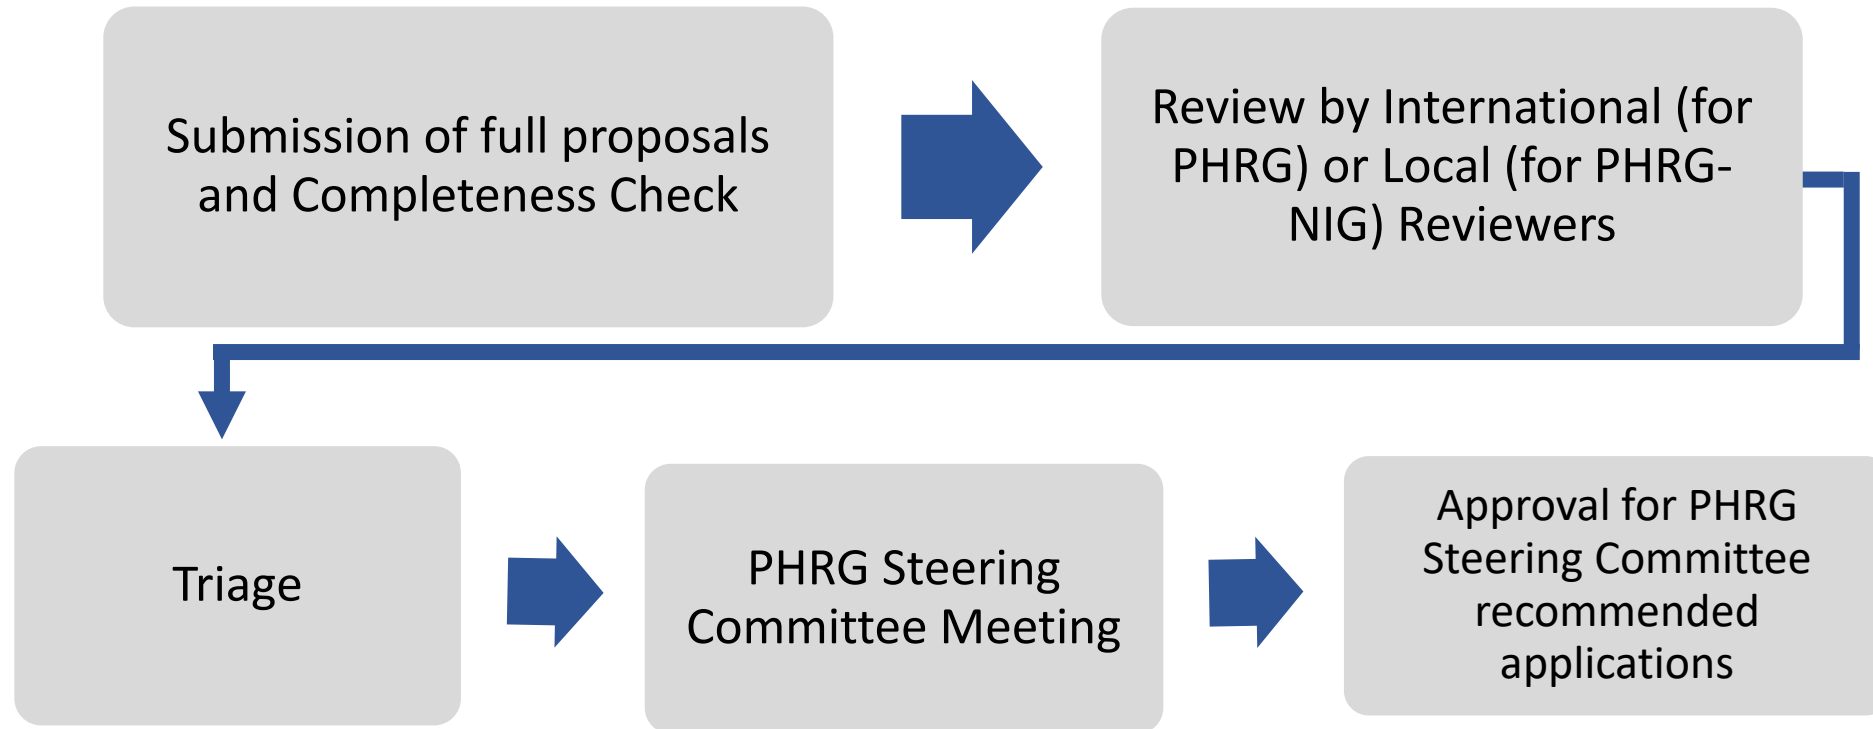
Submission of full proposals and Completeness Check

Review by International (for PHRG) or Local (for PHRG-NIG) Reviewers

Triage

PHRG Steering Committee Meeting

Approval for PHRG Steering Committee recommended applications